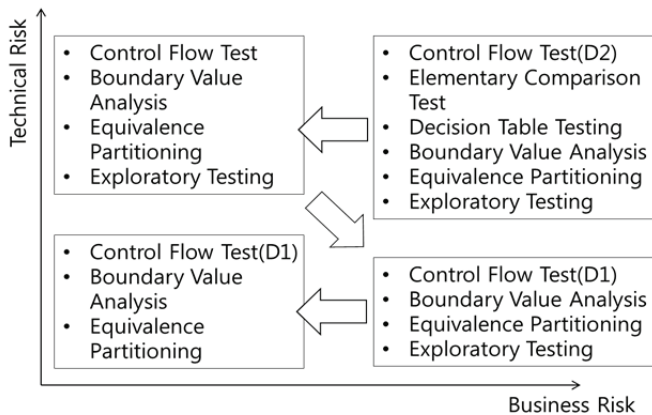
Technical Risk

- Control Flow Test
- Boundary Value Analysis
- Equivalence Partitioning
- Exploratory Testing

- Control Flow Test(D2)
- Elementary Comparison Test
- Decision Table Testing
- Boundary Value Analysis
- Equivalence Partitioning
- Exploratory Testing

- Control Flow Test(D1)
- Boundary Value Analysis
- Equivalence Partitioning

- Control Flow Test(D1)
- Boundary Value Analysis
- Equivalence Partitioning
- Exploratory Testing

Business Risk